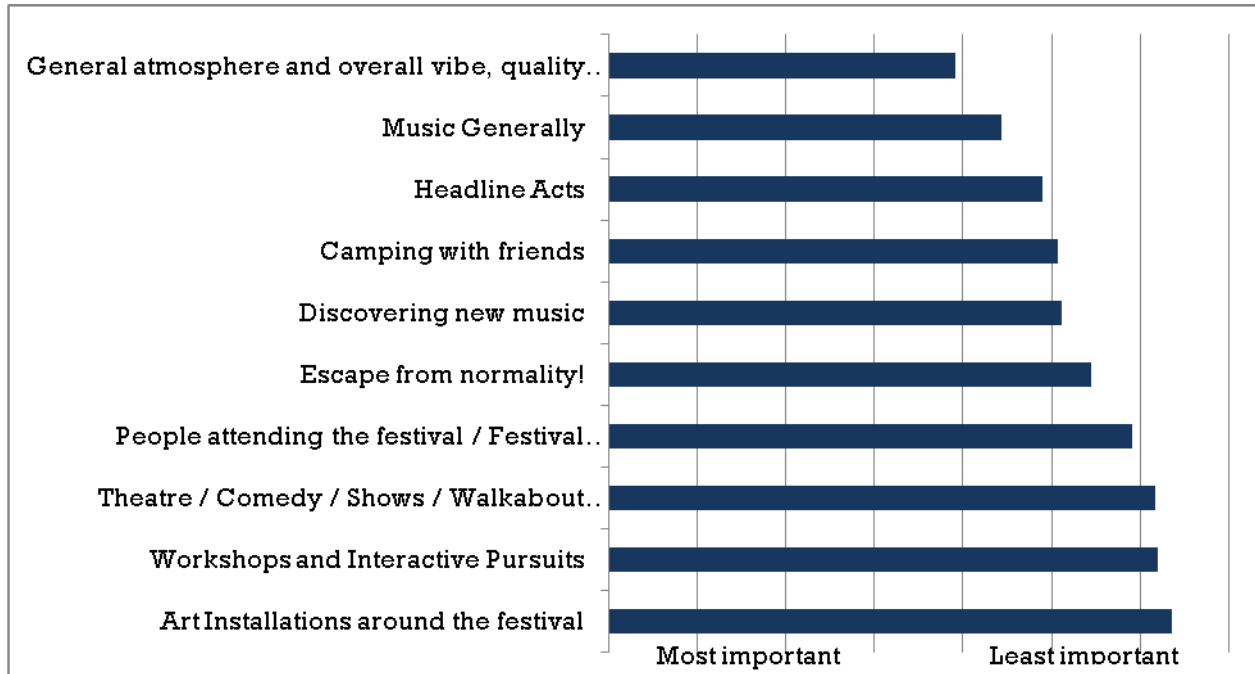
General atmosphere and overall vibe, quality..

Music Generally

Headline Acts

Camping with friends

Discovering new music

Escape from normality!

People attending the festival / Festival..

Theatre / Comedy / Shows / Walkabout..

Workshops and Interactive Pursuits

Art Installations around the festival

Most important

Least important